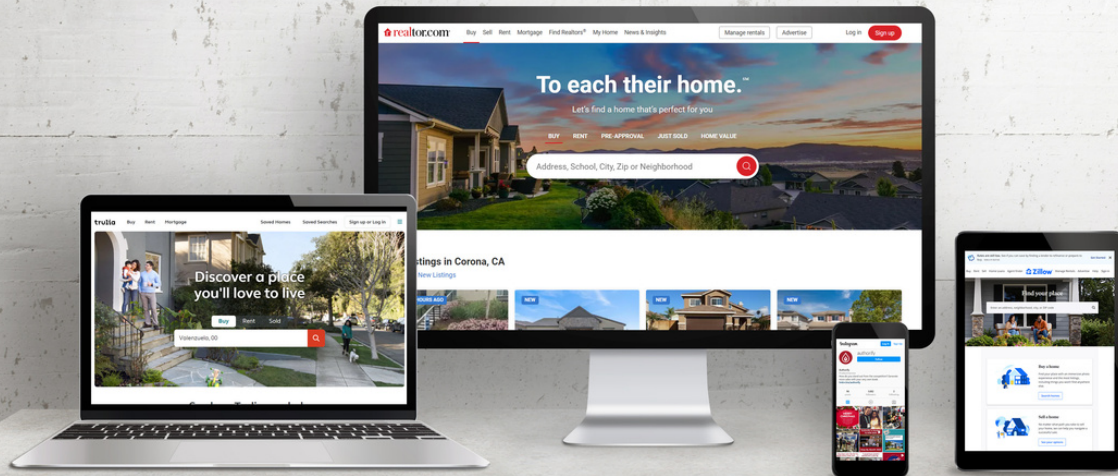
realtor.com Buy Sell Rent Mortgage Find Realtors® My Home News & Insights Manage rentals Advertise Log in Sign up

To each their home.™

Let's find a home that's perfect for you

BUY RENT PRE-APPROVAL JUST SOLD HOME VALUE

Address, School, City, Zip or Neighborhood

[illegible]stings in Corona, CA

New Listings

HOURS AGO NEW NEW NEW

trulia Buy Rent Mortgage Saved Homes Saved Searches Sign up or Log in

Discover a place you'll love to live

Buy Rent Sold

Valenzuela, 00

Instagram

Zillow

Find your place

Buy a home

Sell a home